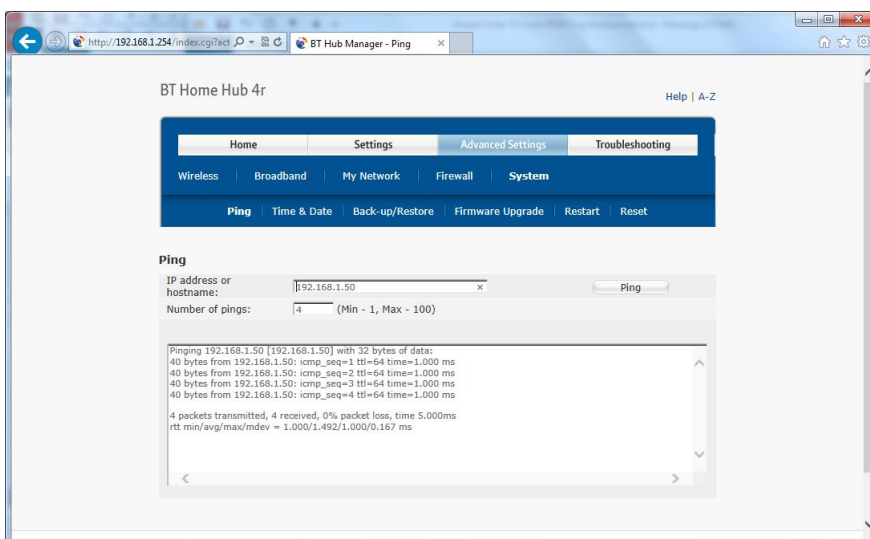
http://192.168.1.254/index.cgi?act

BT Hub Manager - Ping

BT Home Hub 4r

Help | A-Z

Home | Settings | Advanced Settings | Troubleshooting

Wireless | Broadband | My Network | Firewall | System

Ping | Time & Date | Back-up/Restore | Firmware Upgrade | Restart | Reset

Ping

IP address or hostname: 192.168.1.50

Ping

Number of pings: 4 (Min - 1, Max - 100)

Pinging 192.168.1.50 [192.168.1.50] with 32 bytes of data:
40 bytes from 192.168.1.50: icmp_seq=1 ttl=64 time=1.000 ms
40 bytes from 192.168.1.50: icmp_seq=2 ttl=64 time=1.000 ms
40 bytes from 192.168.1.50: icmp_seq=3 ttl=64 time=1.000 ms
40 bytes from 192.168.1.50: icmp_seq=4 ttl=64 time=1.000 ms

4 packets transmitted, 4 received, 0% packet loss, time 5.000ms
rtt min/avg/max/mdev = 1.000/1.492/1.000/0.167 ms